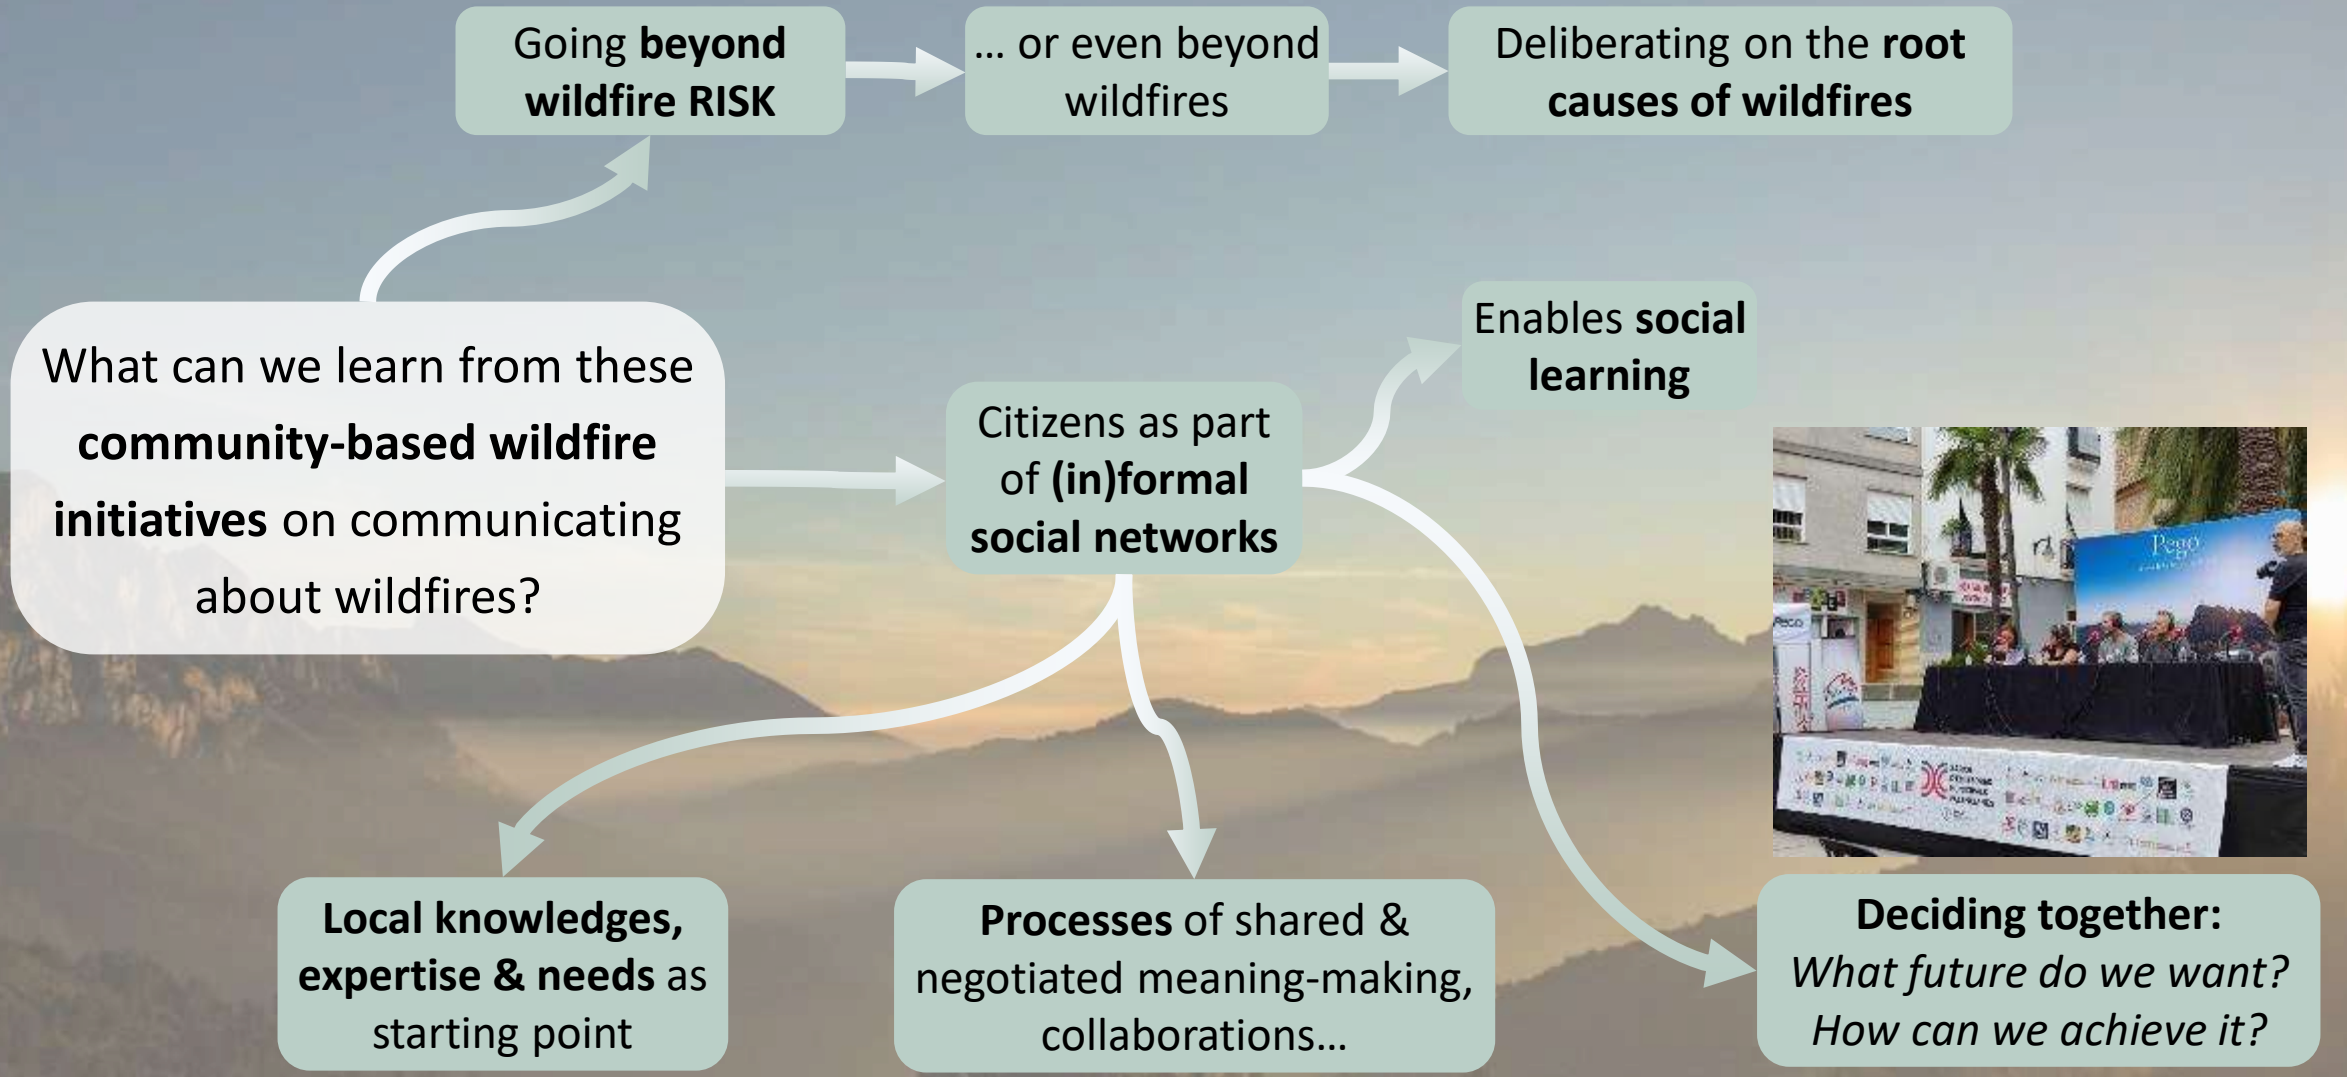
What can we learn from these community-based wildfire initiatives on communicating about wildfires?

Going beyond wildfire RISK

… or even beyond wildfires

Deliberating on the root causes of wildfires

Citizens as part of (in)formal social networks

Enables social learning

Pego

Local knowledges, expertise & needs as starting point

Processes of shared & negotiated meaning-making, collaborations…

Deciding together: What future do we want? How can we achieve it?